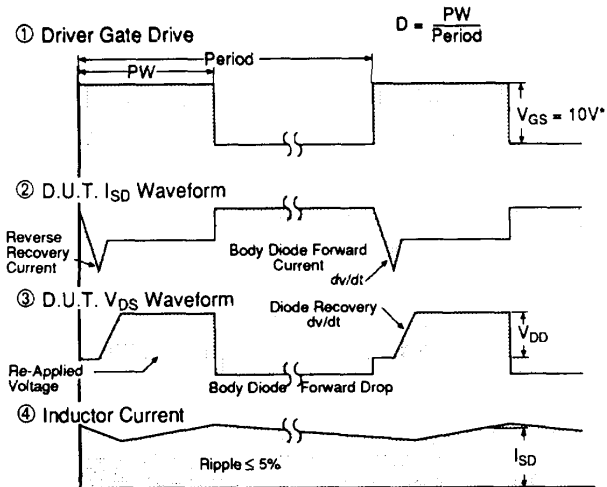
① Driver Gate Drive

$D = \frac{PW}{Period}$

Period

PW

$V_{GS} = 10V^*$

② D.U.T. $I_{SD}$ Waveform

Reverse Recovery Current

Body Diode Forward Current

dv/dt

③ D.U.T. $V_{DS}$ Waveform

Diode Recovery dv/dt

$V_{DD}$

Re-Applied Voltage

Body Diode Forward Drop

④ Inductor Current

Ripple ≤ 5%

$I_{SD}$